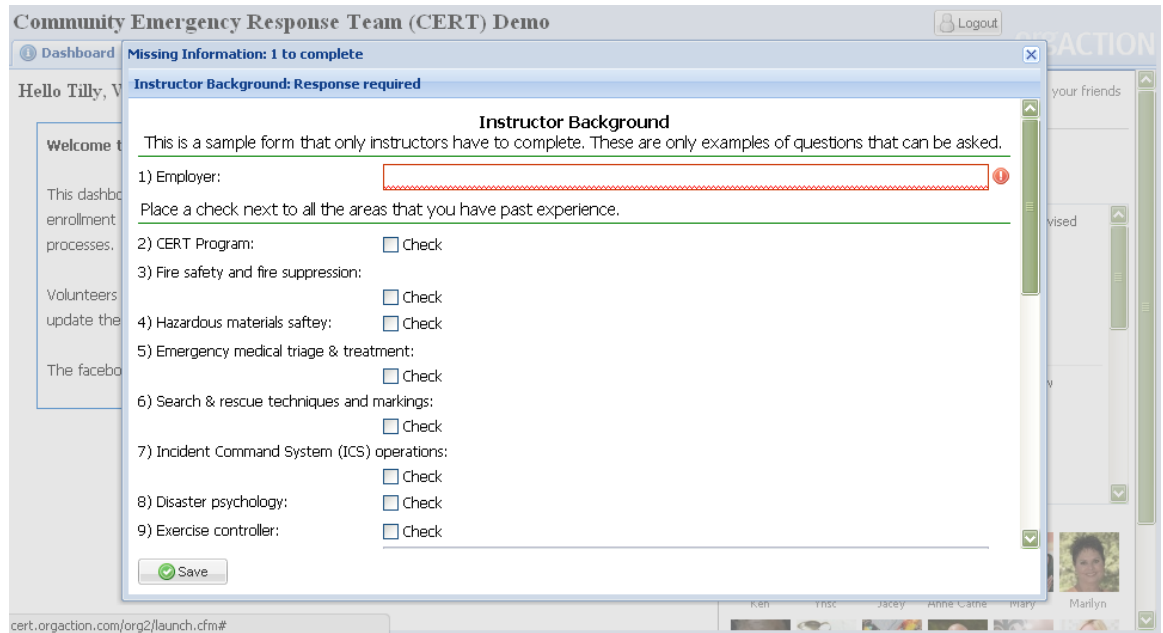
Community Emergency Response Team (CERT) Demo

Logout

Dashboard

ORGACTION

Missing Information: 1 to complete

Instructor Background: Response required

Hello Tilly, V

your friends

Welcome t

This dashbo enrollment processes.

Volunteers update the

The facebo

vised

Instructor Background

This is a sample form that only instructors have to complete. These are only examples of questions that can be asked.

1) Employer:

Place a check next to all the areas that you have past experience.

2) CERT Program: Check

3) Fire safety and fire suppression: Check

4) Hazardous materials saftey: Check

5) Emergency medical triage & treatment: Check

6) Search & rescue techniques and markings: Check

7) Incident Command System (ICS) operations: Check

8) Disaster psychology: Check

9) Exercise controller: Check

Save

Ken Yhsc Jacey Anne Cathe Mary Marilyn

cert.orgaction.com/org2/launch.cfm#